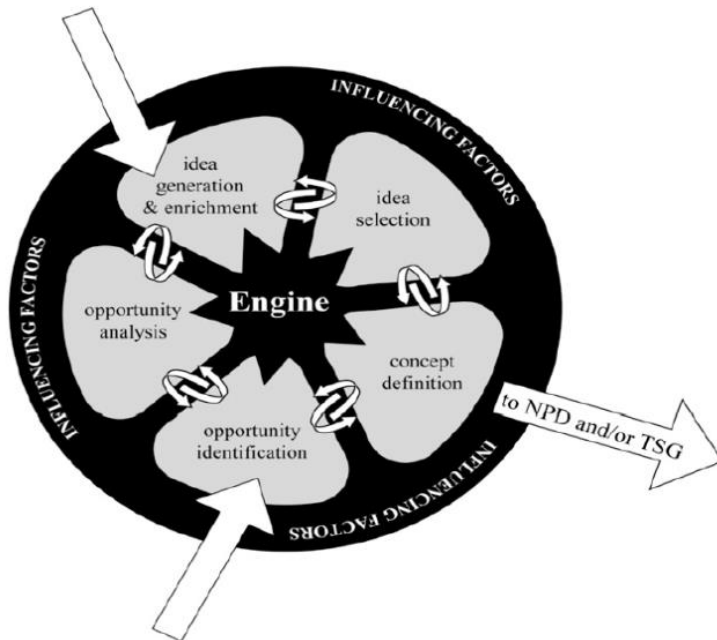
INFLUENCING FACTORS

idea generation & enrichment

idea selection

INFLUENCING FACTORS

opportunity analysis

Engine

concept definition

opportunity identification

to NPD and/or TSG

INFLUENCING FACTORS